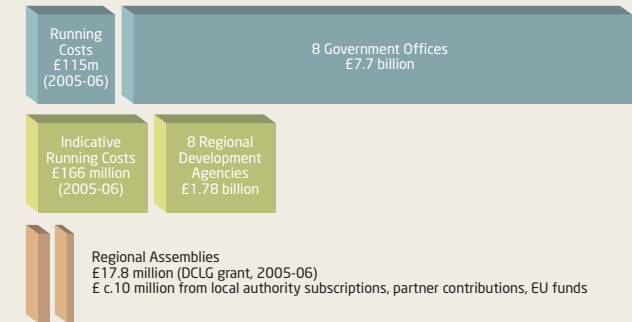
Running Costs £115m (2005-06)

8 Government Offices £7.7 billion

Indicative Running Costs £166 million (2005-06)

8 Regional Development Agencies £1.78 billion

Regional Assemblies
£17.8 million (DCLG grant, 2005-06)
£ c.10 million from local authority subscriptions, partner contributions, EU funds